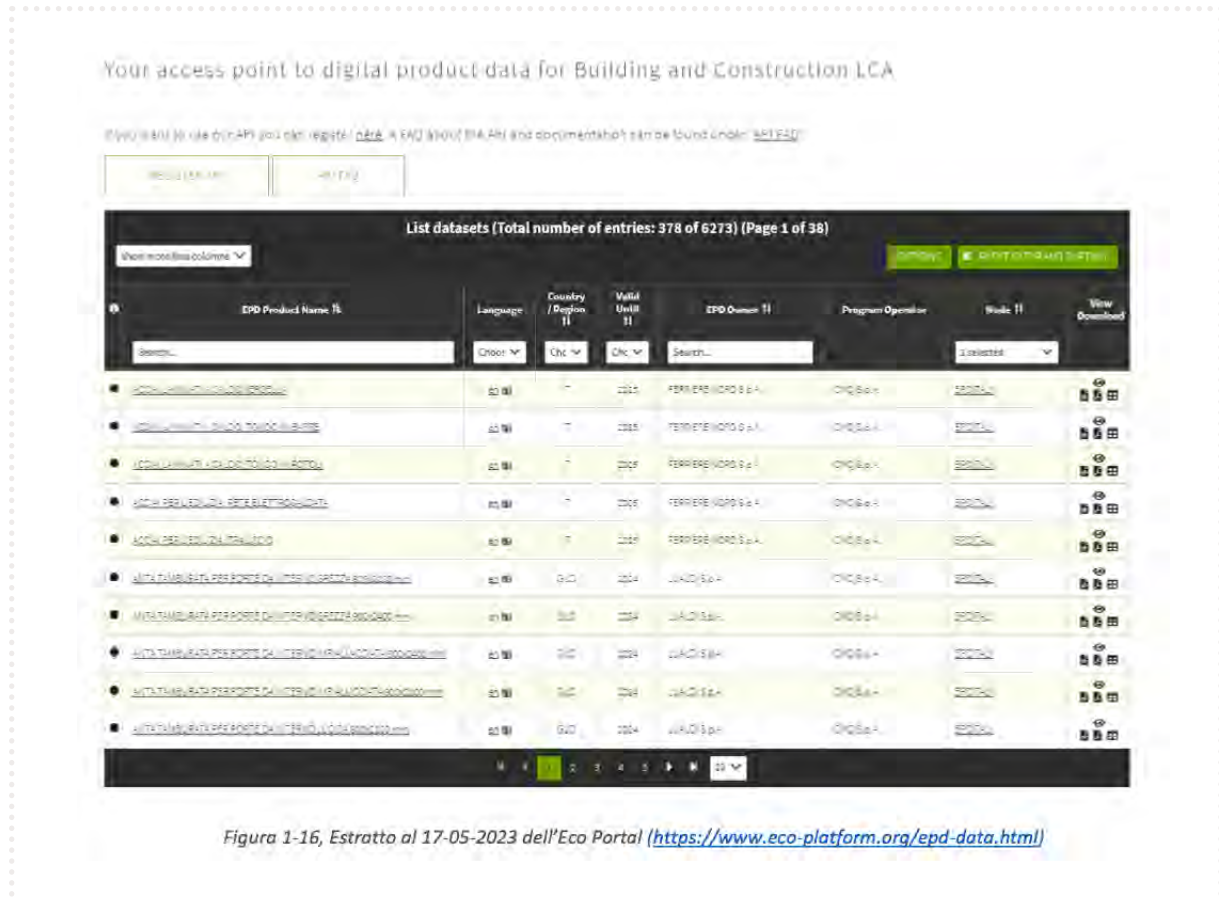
Your access point to digital product data for Building and Construction LCA

If you want to use our API you can register here. A FAQ about the API and documentation can be found under: API FAQ

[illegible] | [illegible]

List datasets (Total number of entries: 378 of 6273) (Page 1 of 38)

Show more/less columns

OPTIONS | RESET FILTER AND SORTING

| EPD Product Name | Language | Country / Region | Valid Until | EPD Owner | Program Operator | Node | View Download |
|---|---|---|---|---|---|---|---|
| Search... | Choos | Chc | Chc | Search... | | 1 selected | |
| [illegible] | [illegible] | IT | 2025 | FERRIERE NORD S.p.A. | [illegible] | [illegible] | |
| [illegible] | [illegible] | IT | 2025 | FERRIERE NORD S.p.A. | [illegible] | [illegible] | |
| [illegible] | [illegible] | IT | 2025 | FERRIERE NORD S.p.A. | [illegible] | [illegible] | |
| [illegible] | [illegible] | IT | 2025 | FERRIERE NORD S.p.A. | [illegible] | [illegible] | |
| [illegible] | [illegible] | IT | 2025 | FERRIERE NORD S.p.A. | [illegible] | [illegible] | |
| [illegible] | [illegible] | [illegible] | 2024 | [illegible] | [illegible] | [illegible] | |
| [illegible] | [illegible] | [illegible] | 2024 | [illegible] | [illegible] | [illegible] | |
| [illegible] | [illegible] | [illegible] | 2024 | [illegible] | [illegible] | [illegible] | |
| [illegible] | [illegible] | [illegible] | 2024 | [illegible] | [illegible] | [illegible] | |
| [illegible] | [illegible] | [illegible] | 2024 | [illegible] | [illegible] | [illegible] | |

1 2 3 4 5 10

Figura 1-16, Estratto al 17-05-2023 dell'Eco Portal (https://www.eco-platform.org/epd-data.html)